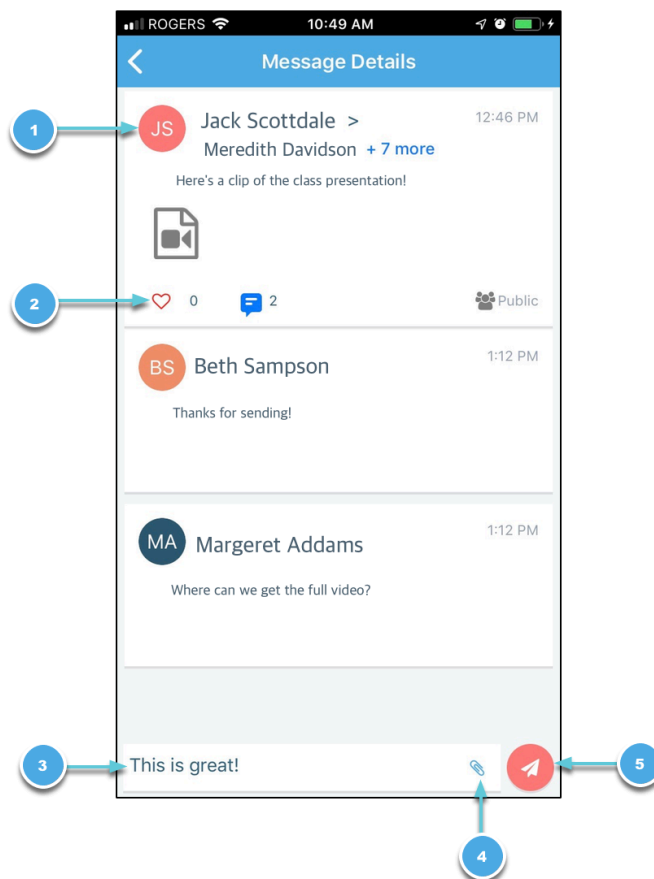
ROGERS 10:49 AM

Message Details

1

JS Jack Scottdale > 12:46 PM
Meredith Davidson + 7 more

Here's a clip of the class presentation!

2

0 2 Public

BS Beth Sampson 1:12 PM

Thanks for sending!

MA Margeret Addams 1:12 PM

Where can we get the full video?

3

This is great!

5

4